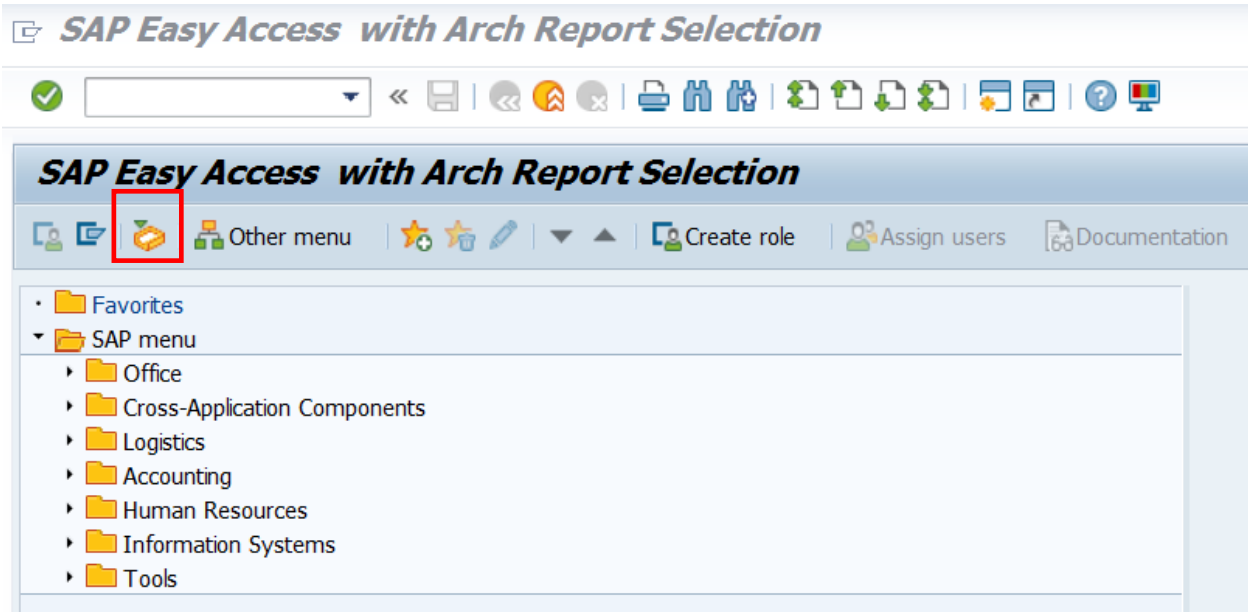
SAP Easy Access with Arch Report Selection

«

SAP Easy Access with Arch Report Selection

Other menu

Create role

Assign users

Documentation

Favorites
SAP menu
Office
Cross-Application Components
Logistics
Accounting
Human Resources
Information Systems
Tools